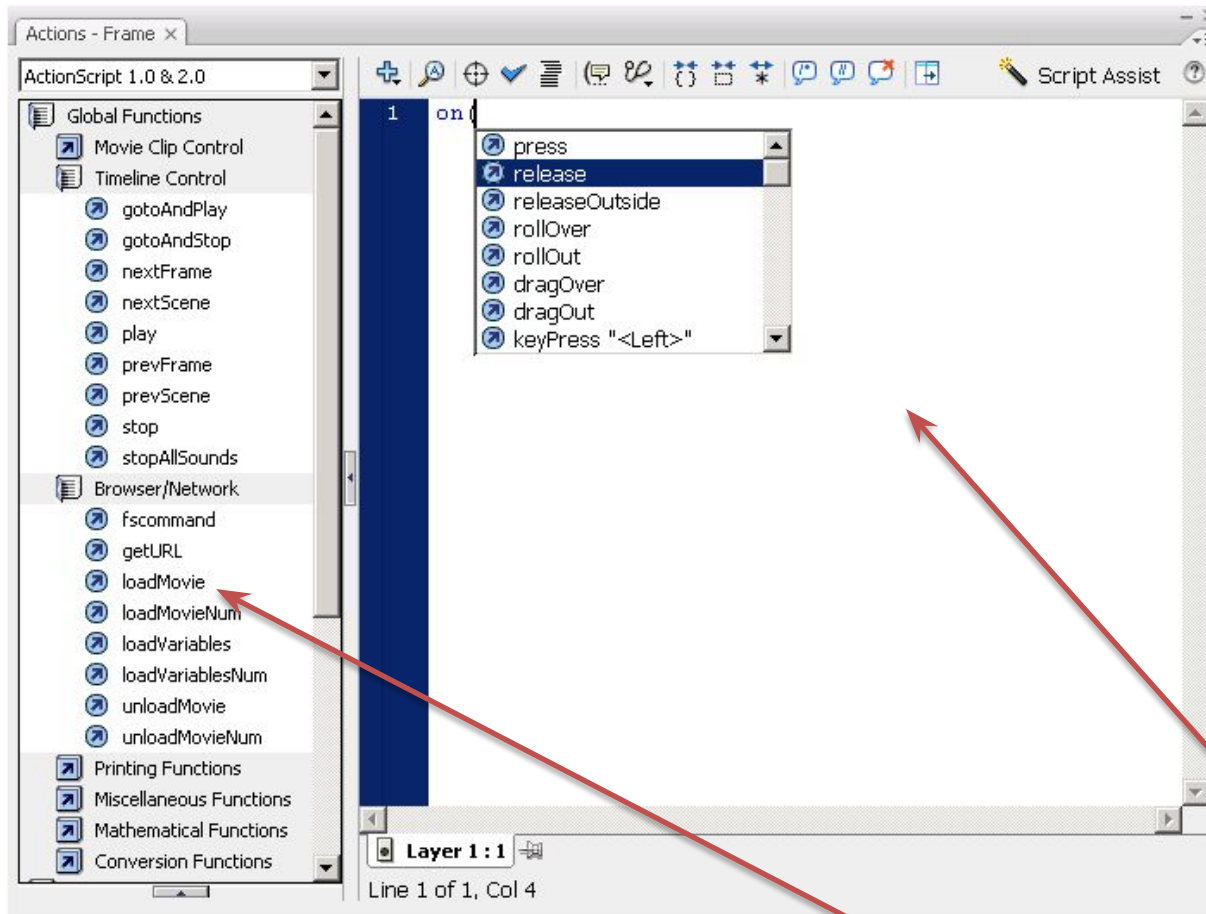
Actions - Frame ×

ActionScript 1.0 & 2.0

Script Assist

Global Functions
Movie Clip Control
Timeline Control
gotoAndPlay
gotoAndStop
nextFrame
nextScene
play
prevFrame
prevScene
stop
stopAllSounds
Browser/Network
fscommand
getURL
loadMovie
loadMovieNum
loadVariables
loadVariablesNum
unloadMovie
unloadMovieNum
Printing Functions
Miscellaneous Functions
Mathematical Functions
Conversion Functions

1 on(

press
release
releaseOutside
rollOver
rollOut
dragOver
dragOut
keyPress "<Left>"

Layer 1 : 1

Line 1 of 1, Col 4